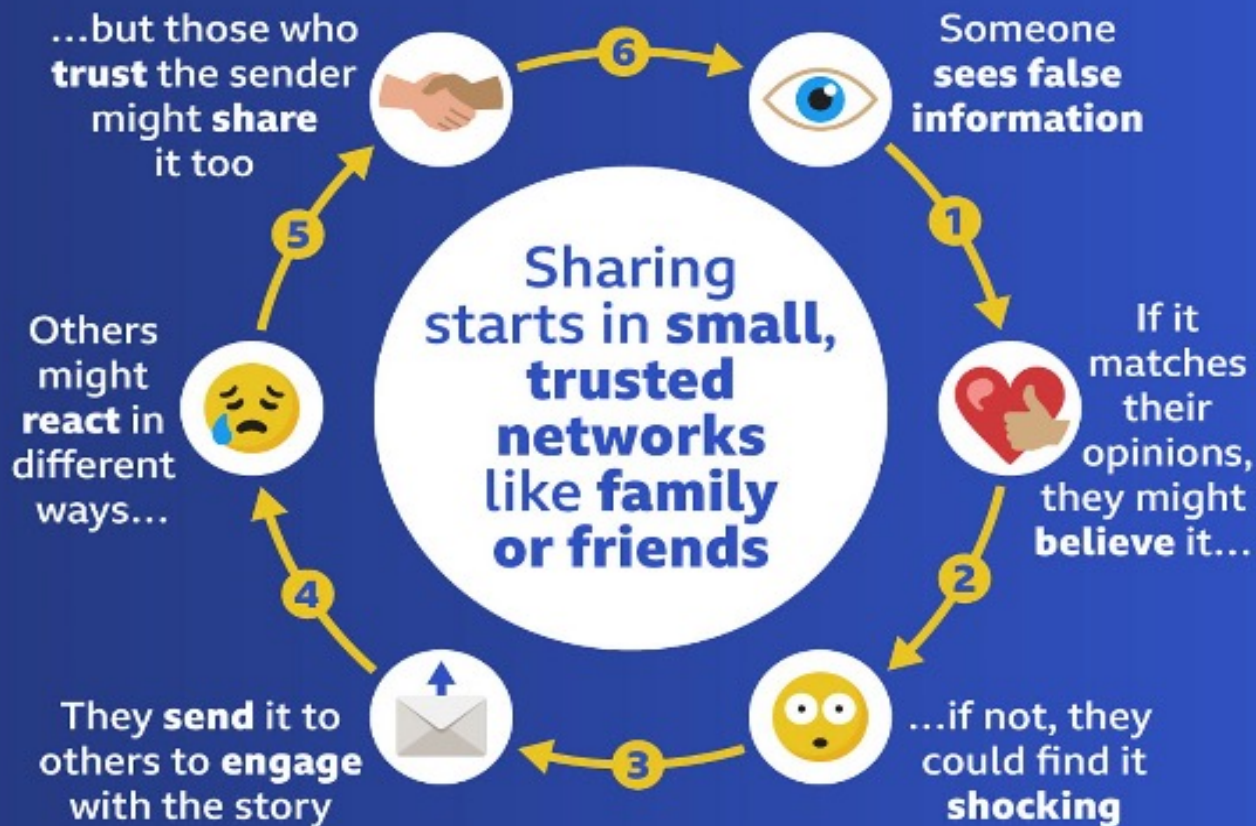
Sharing starts in small, trusted networks like family or friends

Someone sees false information

1

If it matches their opinions, they might believe it...

2

...if not, they could find it shocking

3

They send it to others to engage with the story

4

Others might react in different ways...

5

...but those who trust the sender might share it too

6